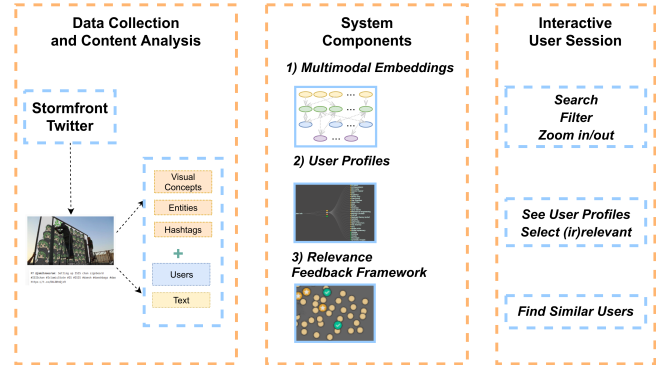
Data Collection and Content Analysis

Stormfront Twitter

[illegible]

Visual Concepts

Entities

Hashtags

+

Users

Text

System Components

1) Multimodal Embeddings

2) User Profiles

3) Relevance Feedback Framework

Interactive User Session

Search
Filter
Zoom in/out

See User Profiles
Select (ir)relevant

Find Similar Users